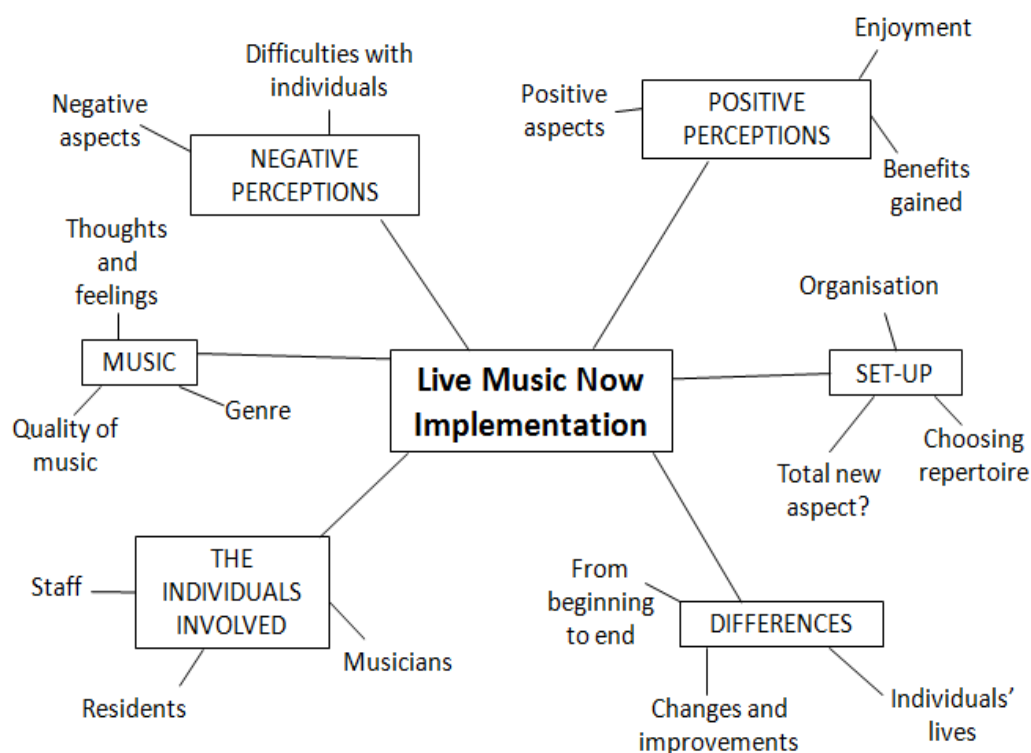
Difficulties with individuals

Negative aspects

NEGATIVE PERCEPTIONS

Enjoyment

Positive aspects

POSITIVE PERCEPTIONS

Benefits gained

Thoughts and feelings

MUSIC

Genre

Quality of music

Live Music Now Implementation

Organisation

SET-UP

Choosing repertoire

Total new aspect?

Staff

THE INDIVIDUALS INVOLVED

Musicians

Residents

From beginning to end

DIFFERENCES

Changes and improvements

Individuals' lives